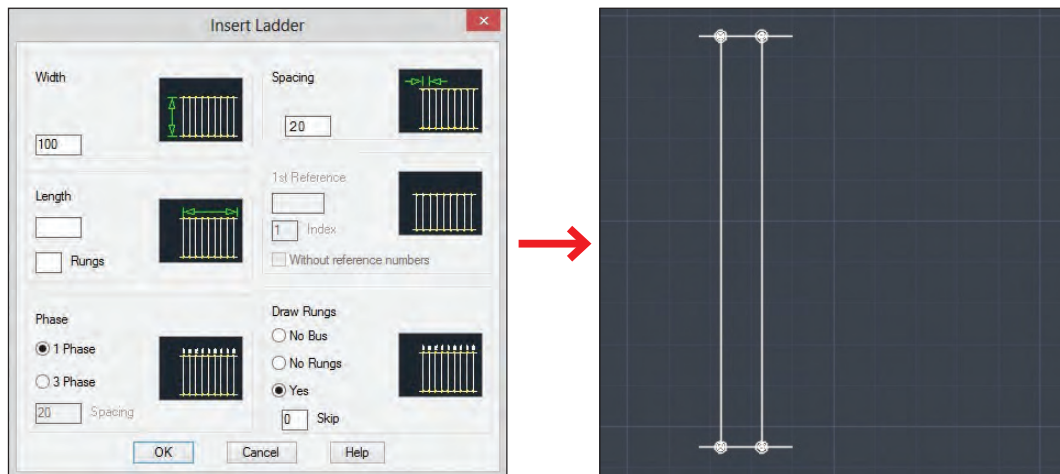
Insert Ladder

Width

100

Spacing

20

Length

Rungs

1st Reference

1 Index

Without reference numbers

Phase

1 Phase

3 Phase

20 Spacing

Draw Rungs

No Bus

No Rungs

Yes

0 Skip

OK

Cancel

Help